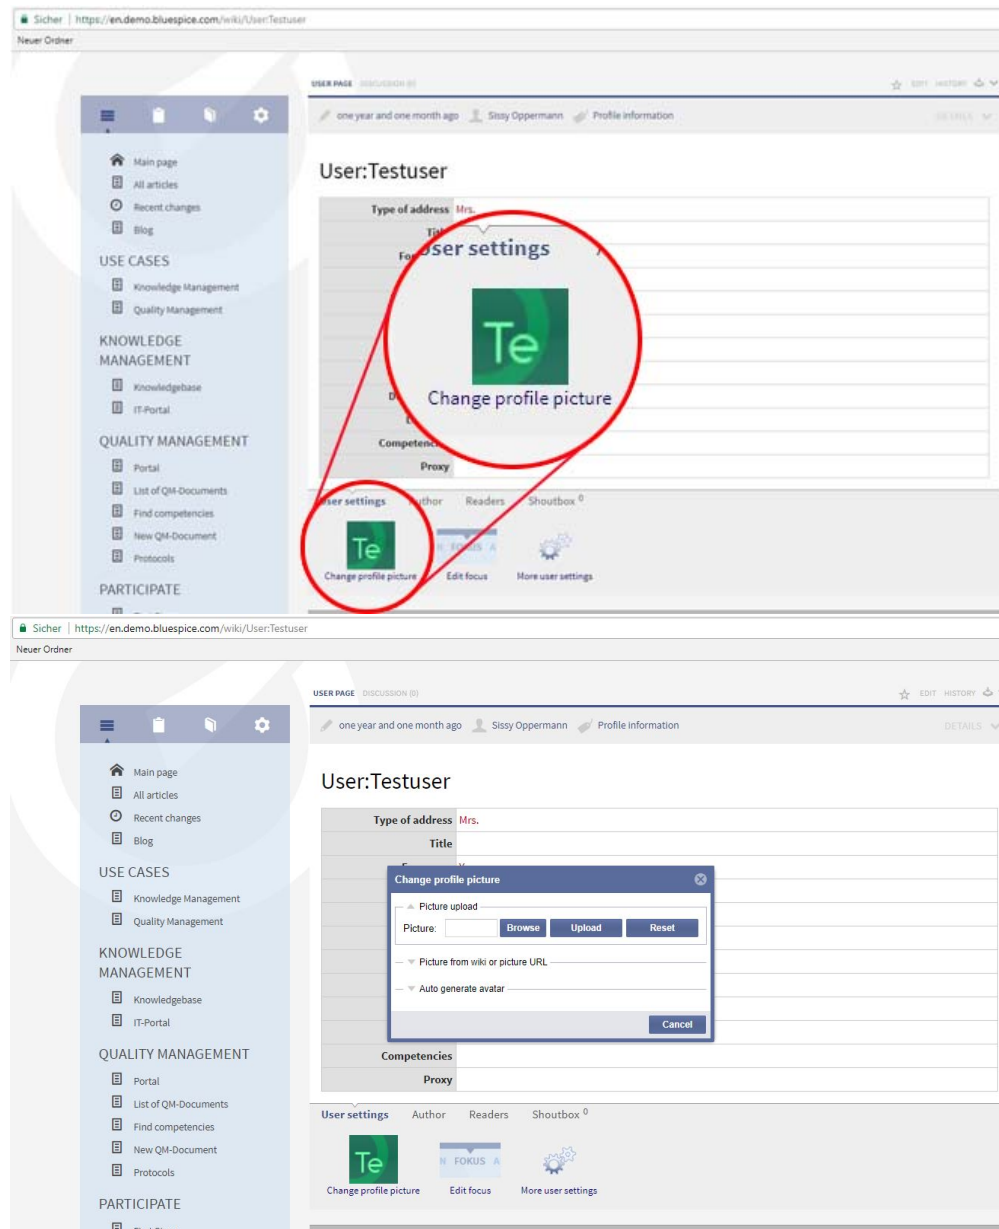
Sicher | https://en.demo.bluespice.com/wiki/User:Testuser
Neuer Ordner

USER PAGE DISCUSSION (0)

EDIT HISTORY

one year and one month ago Sissy Oppermann Profile information

DETAILS

Main page
All articles
Recent changes
Blog

USE CASES
Knowledge Management
Quality Management

KNOWLEDGE MANAGEMENT
Knowledgebase
IT-Portal

QUALITY MANAGEMENT
Portal
List of QM-Documents
Find competencies
New QM-Document
Protocols

PARTICIPATE

User:Testuser

Type of address Mrs.
Tit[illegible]
Fo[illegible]

User settings

Te
Change profile picture

D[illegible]
Competenc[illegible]
Proxy

User settings Author Readers Shoutbox 0

Te
Change profile picture

FOKUS
Edit focus

More user settings

Sicher | https://en.demo.bluespice.com/wiki/User:Testuser
Neuer Ordner

USER PAGE DISCUSSION (0)

EDIT HISTORY

one year and one month ago Sissy Oppermann Profile information

DETAILS

Main page
All articles
Recent changes
Blog

USE CASES
Knowledge Management
Quality Management

KNOWLEDGE MANAGEMENT
Knowledgebase
IT-Portal

QUALITY MANAGEMENT
Portal
List of QM-Documents
Find competencies
New QM-Document
Protocols

PARTICIPATE

User:Testuser

Type of address Mrs.
Title

Change profile picture

Picture upload
Picture: Browse Upload Reset

Picture from wiki or picture URL

Auto generate avatar

Cancel

Competencies
Proxy

User settings Author Readers Shoutbox 0

Te
Change profile picture

N FOKUS A
Edit focus

More user settings